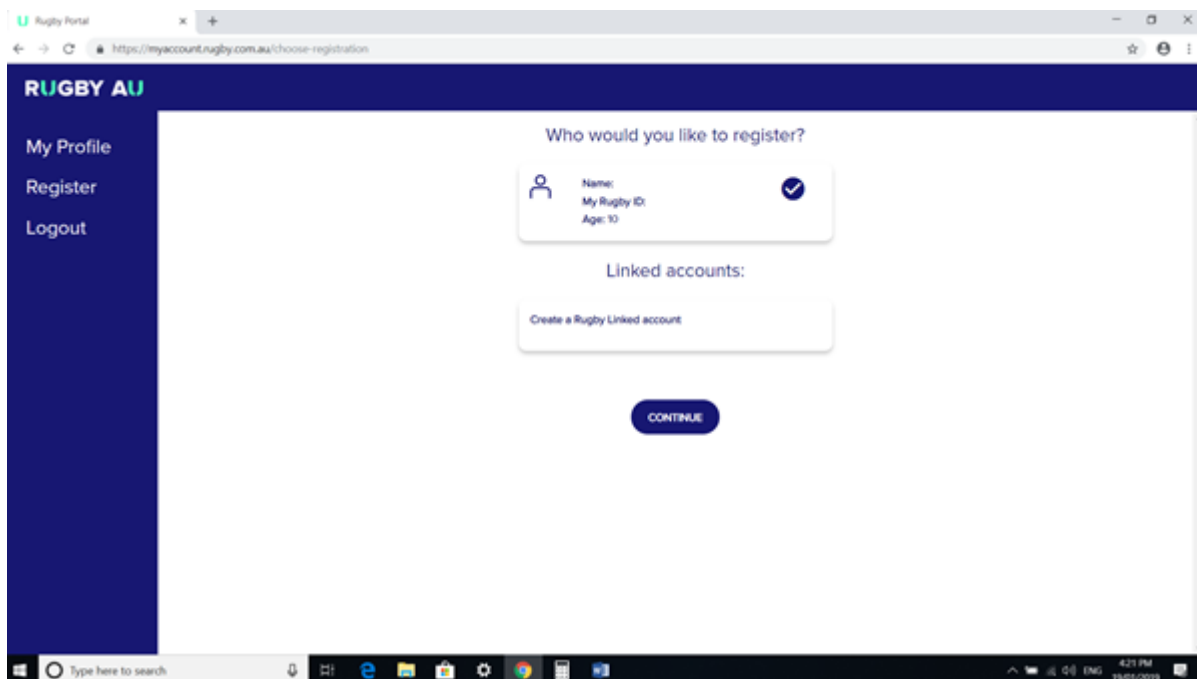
Rugby Portal
https://myaccount.rugby.com.au/choose-registration

RUGBY AU

My Profile
Register
Logout

Who would you like to register?

Name:
My Rugby ID:
Age: 10

Linked accounts:

Create a Rugby Linked account

CONTINUE

Type here to search
ENG
4:21 PM
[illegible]